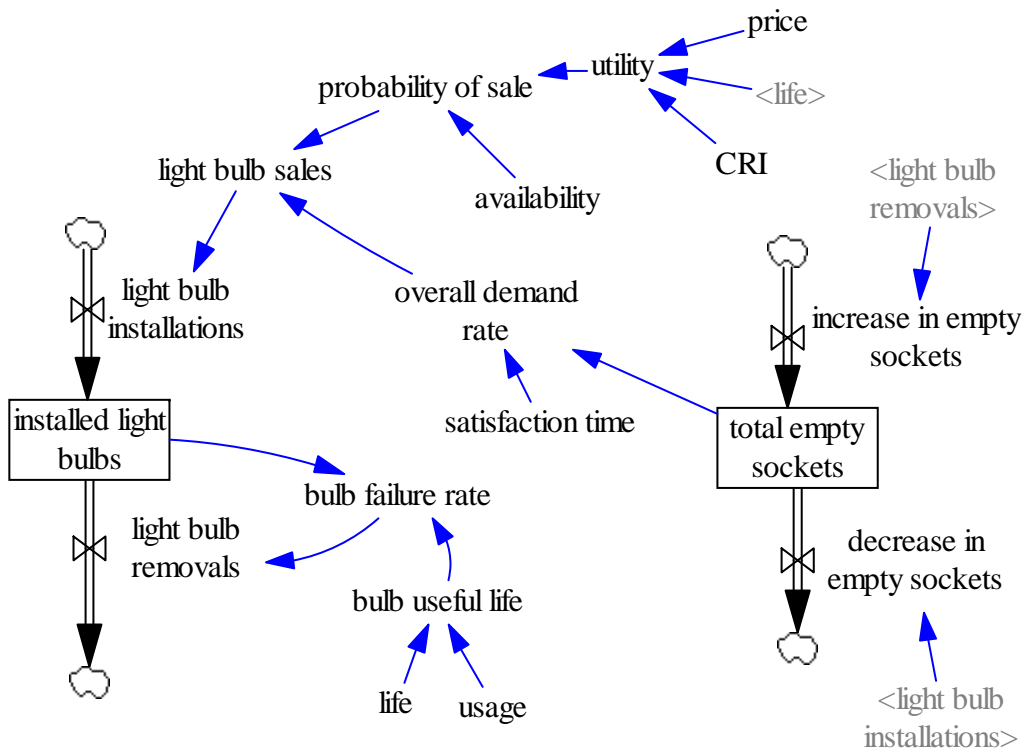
price
utility
probability of sale
<life>
CRI
light bulb sales
availability
<light bulb removals>
light bulb installations
overall demand rate
increase in empty sockets
installed light bulbs
satisfaction time
total empty sockets
bulb failure rate
light bulb removals
decrease in empty sockets
bulb useful life
life
usage
<light bulb installations>